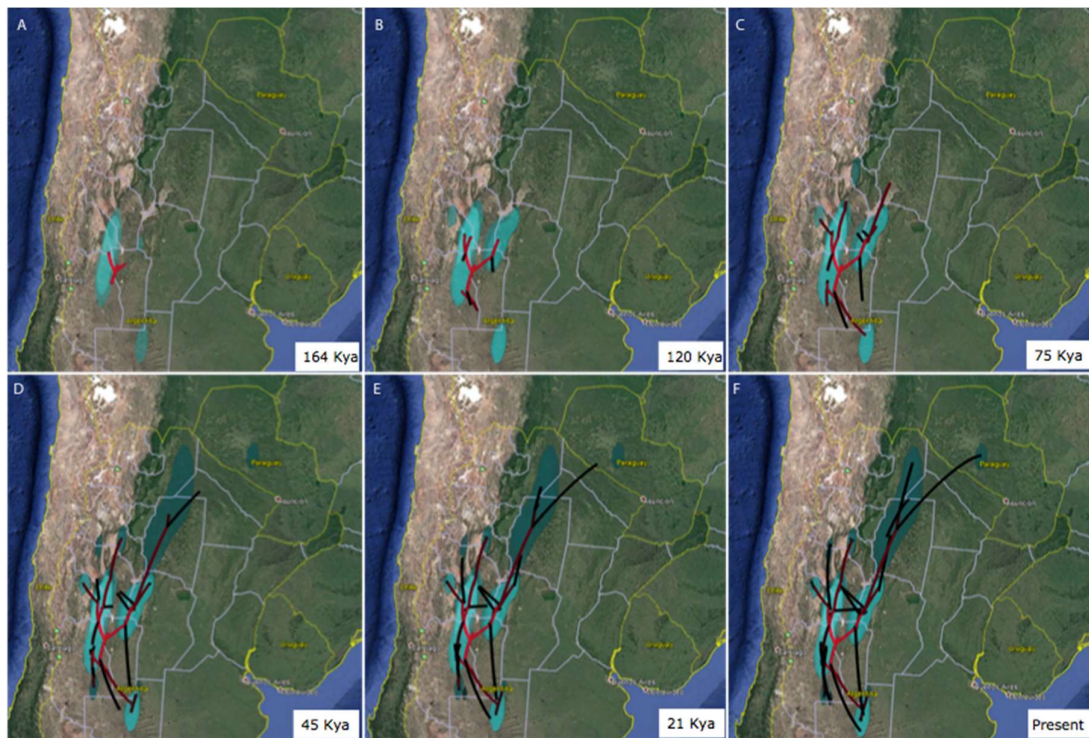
A

Paraguay

Chile

Uruguay

Argentina

164 Kya

B

Paraguay

Uruguay

Argentina

120 Kya

C

Paraguay

Uruguay

75 Kya

D

Paraguay

Chile

Uruguay

Argentina

45 Kya

E

Paraguay

Uruguay

21 Kya

F

Paraguay

Uruguay

Present